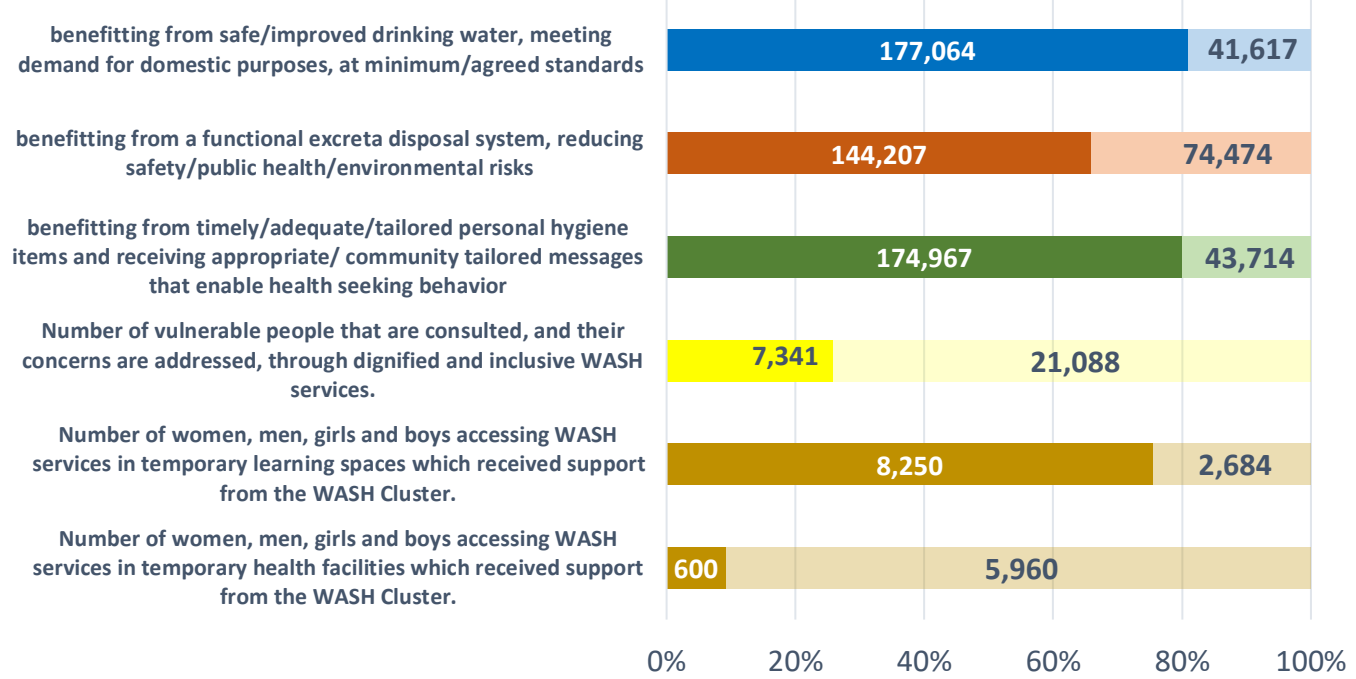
benefitting from safe/improved drinking water, meeting demand for domestic purposes, at minimum/agreed standards

177,064

41,617

benefitting from a functional excreta disposal system, reducing safety/public health/environmental risks

144,207

74,474

benefitting from timely/adequate/tailored personal hygiene items and receiving appropriate/ community tailored messages that enable health seeking behavior

174,967

43,714

Number of vulnerable people that are consulted, and their concerns are addressed, through dignified and inclusive WASH services.

7,341

21,088

Number of women, men, girls and boys accessing WASH services in temporary learning spaces which received support from the WASH Cluster.

8,250

2,684

Number of women, men, girls and boys accessing WASH services in temporary health facilities which received support from the WASH Cluster.

600

5,960

0%
20%
40%
60%
80%
100%